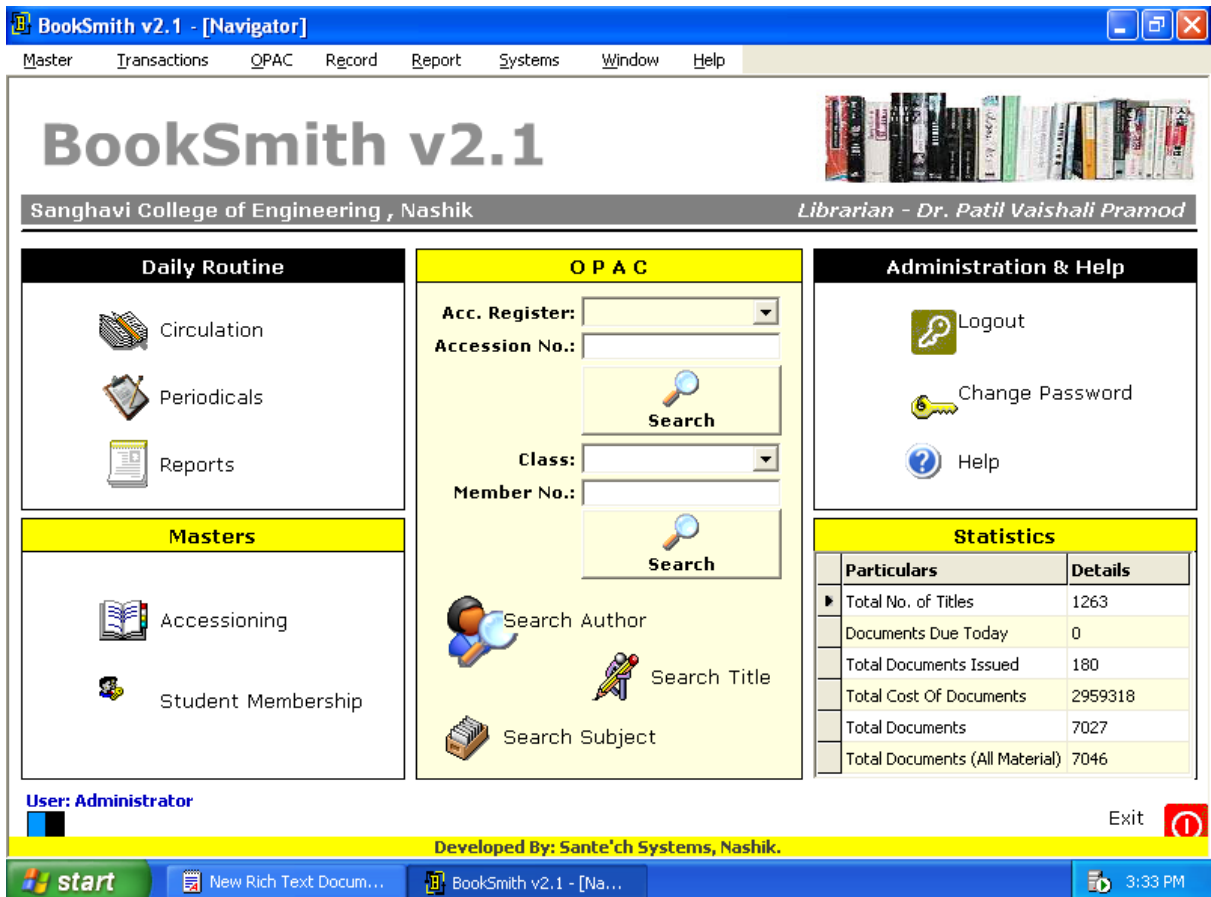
BookSmith v2.1 - [Navigator]

Master Transactions OPAC Record Report Systems Window Help

BookSmith v2.1

Sanghavi College of Engineering , Nashik

Librarian - Dr. Patil Vaishali Pramod

Daily Routine

Circulation

Periodicals

Reports

OPAC

Acc. Register:

Accession No.:

Search

Class:

Member No.:

Search

Search Author

Search Title

Search Subject

Administration & Help

Logout

Change Password

Help

Masters

Accessioning

Student Membership

Statistics

| Particulars | Details |
|---|---|
| Total No. of Titles | 1263 |
| Documents Due Today | 0 |
| Total Documents Issued | 180 |
| Total Cost Of Documents | 2959318 |
| Total Documents | 7027 |
| Total Documents (All Material) | 7046 |

User: Administrator

Exit

Developed By: Sante'ch Systems, Nashik.

start New Rich Text Docum... BookSmith v2.1 - [Na... 3:33 PM